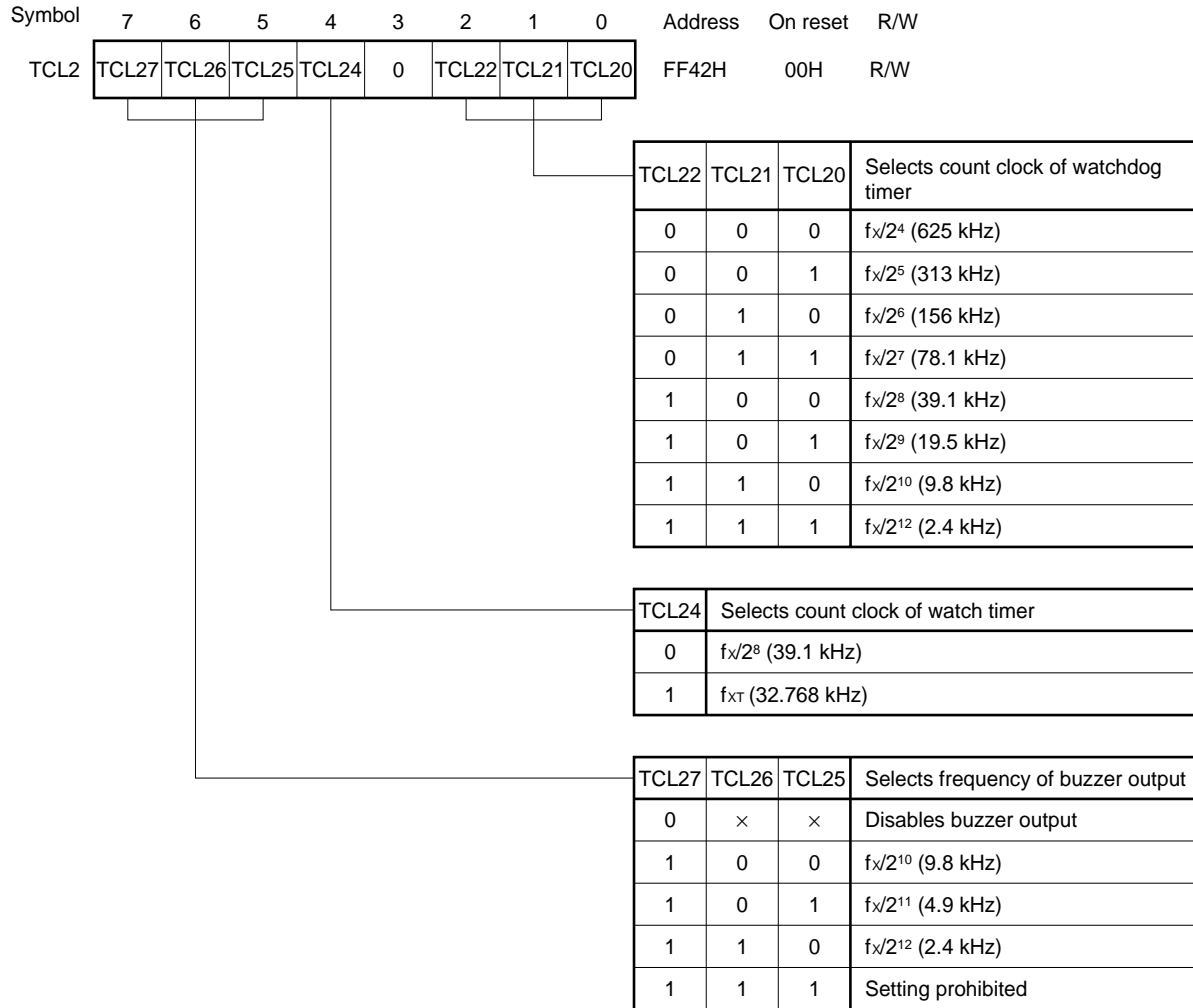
| Symbol | 7 | 6 | 5 | 4 | 3 | 2 | 1 | 0 | Address | On reset | R/W |
|---|---|---|---|---|---|---|---|---|---|---|---|
| TCL2 | TCL27 | TCL26 | TCL25 | TCL24 | 0 | TCL22 | TCL21 | TCL20 | FF42H | 00H | R/W |

| TCL22 | TCL21 | TCL20 | Selects count clock of watchdog timer |
|---|---|---|---|
| 0 | 0 | 0 | $f_X/2^4$ (625 kHz) |
| 0 | 0 | 1 | $f_X/2^5$ (313 kHz) |
| 0 | 1 | 0 | $f_X/2^6$ (156 kHz) |
| 0 | 1 | 1 | $f_X/2^7$ (78.1 kHz) |
| 1 | 0 | 0 | $f_X/2^8$ (39.1 kHz) |
| 1 | 0 | 1 | $f_X/2^9$ (19.5 kHz) |
| 1 | 1 | 0 | $f_X/2^{10}$ (9.8 kHz) |
| 1 | 1 | 1 | $f_X/2^{12}$ (2.4 kHz) |

| TCL24 | Selects count clock of watch timer |
|---|---|
| 0 | $f_X/2^8$ (39.1 kHz) |
| 1 | $f_{XT}$ (32.768 kHz) |

| TCL27 | TCL26 | TCL25 | Selects frequency of buzzer output |
|---|---|---|---|
| 0 | × | × | Disables buzzer output |
| 1 | 0 | 0 | $f_X/2^{10}$ (9.8 kHz) |
| 1 | 0 | 1 | $f_X/2^{11}$ (4.9 kHz) |
| 1 | 1 | 0 | $f_X/2^{12}$ (2.4 kHz) |
| 1 | 1 | 1 | Setting prohibited |